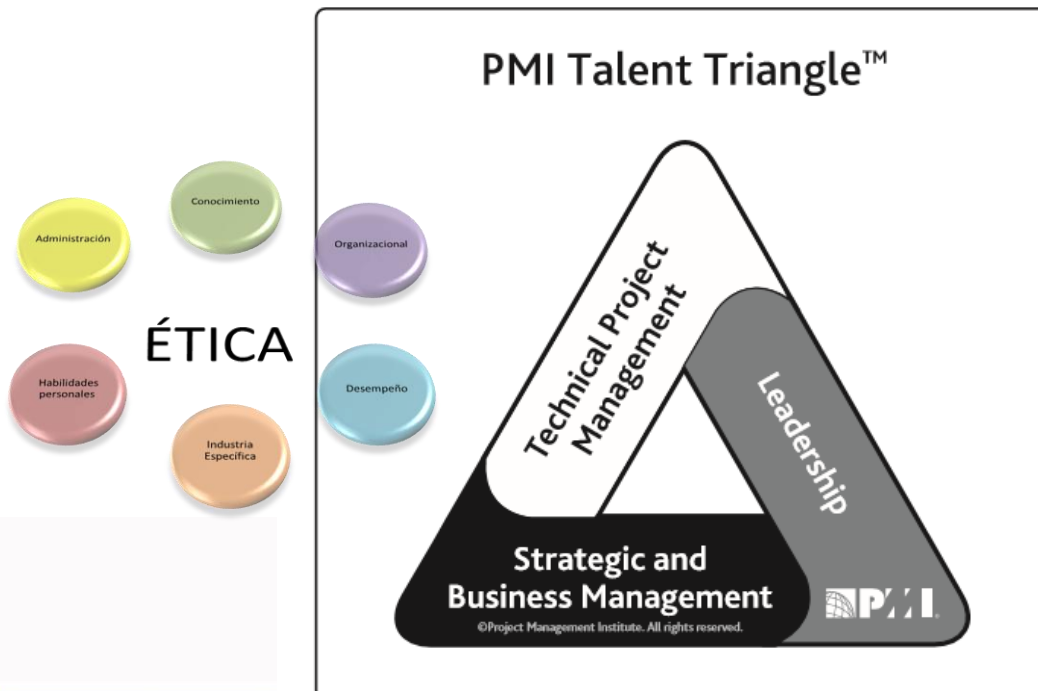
Conocimiento

Administración

Organizacional

ÉTICA

Habilidades personales

Desempeño

Industria Especifica

PMI Talent Triangle™

Technical Project Management

Leadership

Strategic and Business Management

©Project Management Institute. All rights reserved.

PMI